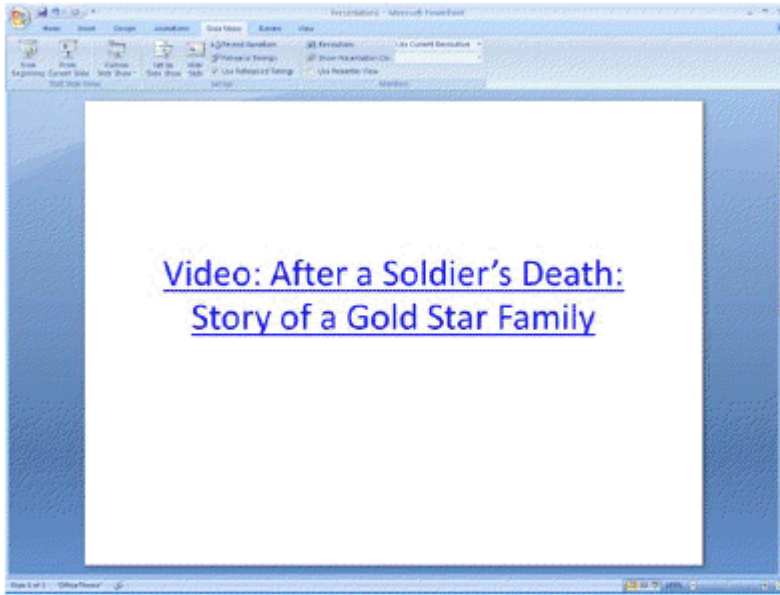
Presentation1 - Microsoft PowerPoint

Home Insert Design Animations Slide Show Review View

From Beginning From Current Slide Custom Slide Show
Start Slide Show

Set Up Slide Show Hide Slide Record Narration Rehearse Timings Use Rehearsed Timings
Set Up

Resolution: Use Current Resolution
Show Presentation On:
Use Presenter View
Monitors

Video: After a Soldier’s Death: Story of a Gold Star Family

Slide 1 of 1 "Office Theme"